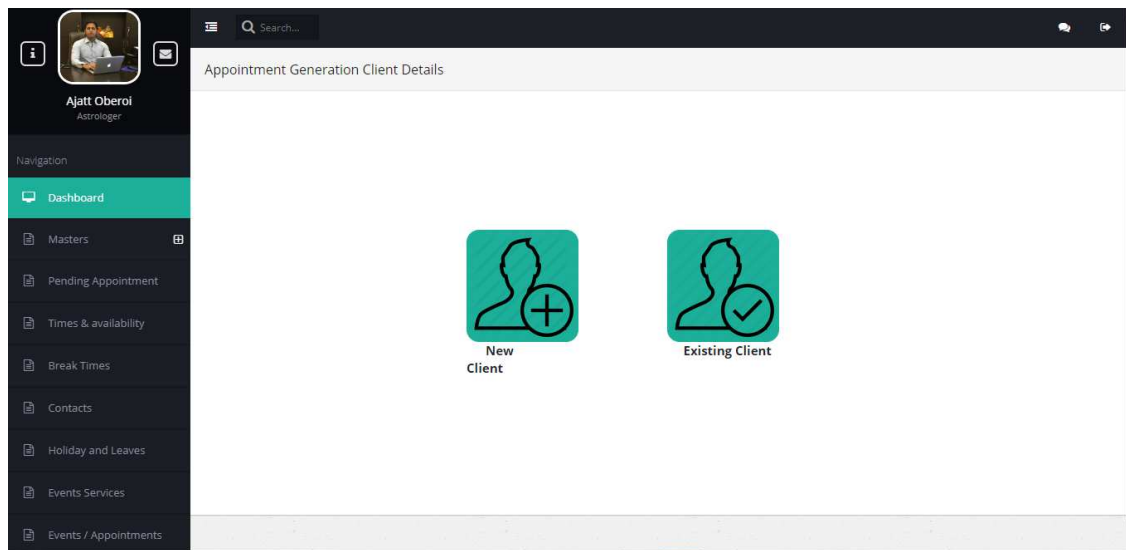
Ajatt Oberoi
Astrologer

Navigation

Dashboard

Masters

Pending Appointment

Times & availability

Break Times

Contacts

Holiday and Leaves

Events Services

Events / Appointments

Search...

Appointment Generation Client Details

New Client

Existing Client